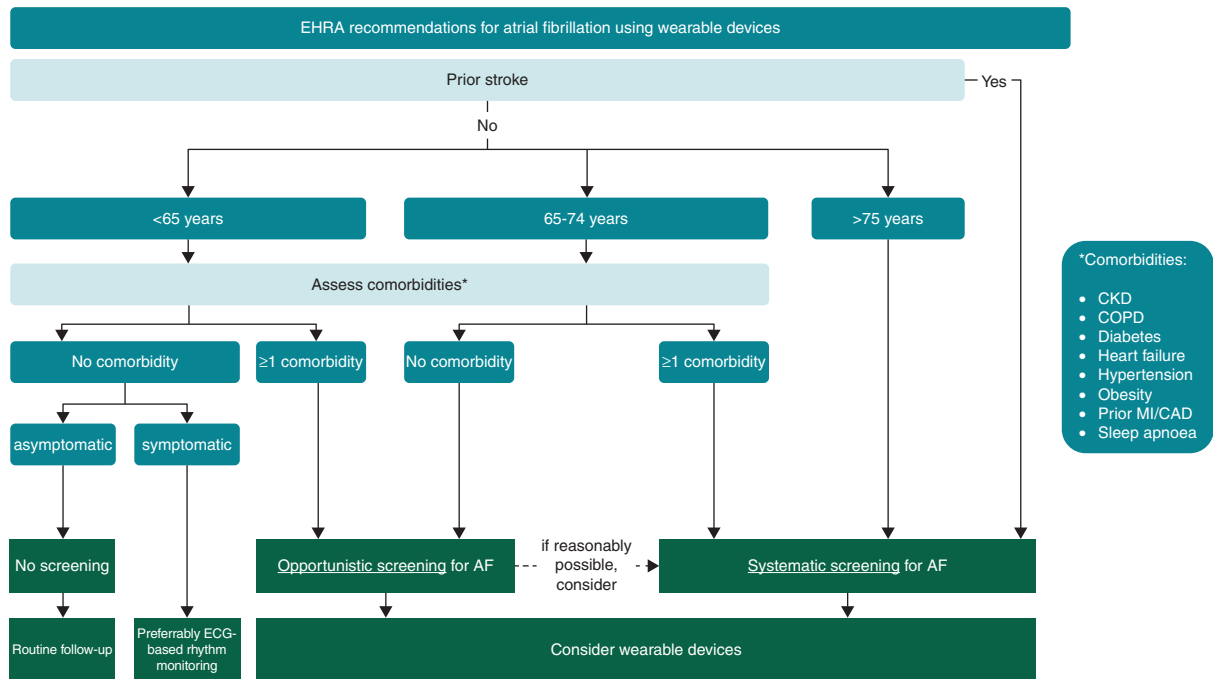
EHRA recommendations for atrial fibrillation using wearable devices

Prior stroke

Yes

No

<65 years

65-74 years

>75 years

Assess comorbidities*

No comorbidity

≥1 comorbidity

No comorbidity

≥1 comorbidity

asymptomatic

symptomatic

No screening

Opportunistic screening for AF

if reasonably possible, consider

Systematic screening for AF

Routine follow-up

Preferrably ECG-based rhythm monitoring

Consider wearable devices

*Comorbidities:

- CKD
- COPD
- Diabetes
- Heart failure
- Hypertension
- Obesity
- Prior MI/CAD
- Sleep apnoea